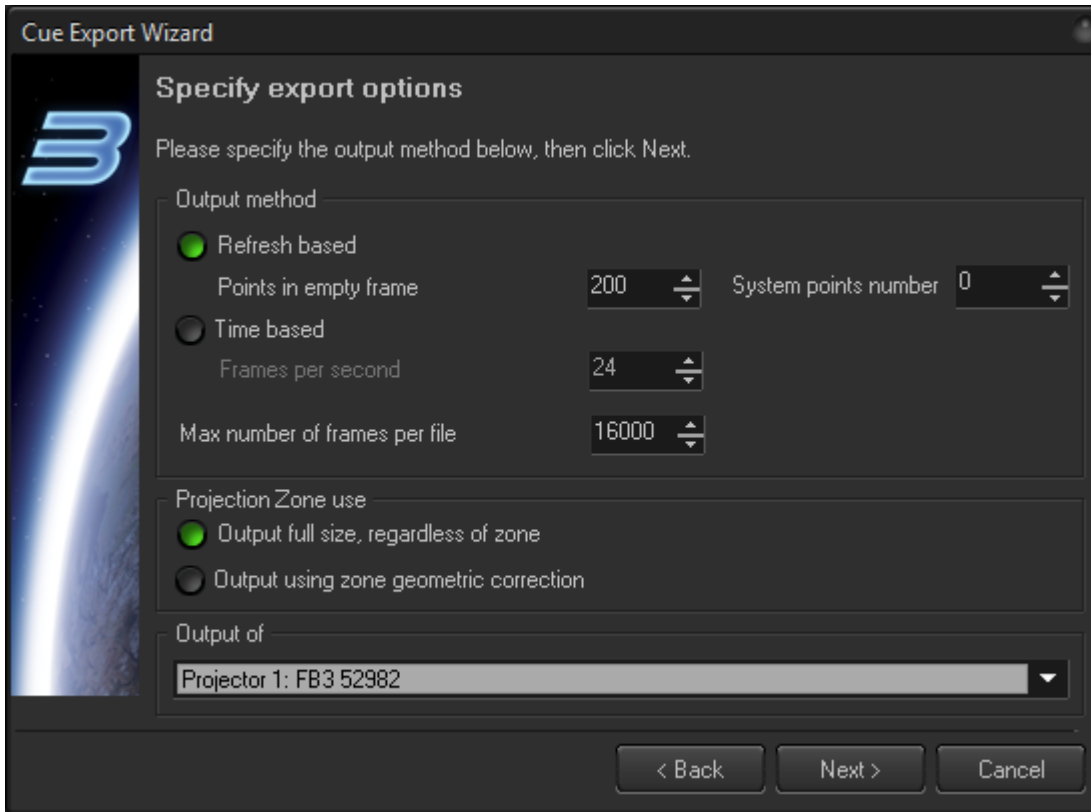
Cue Export Wizard

Specify export options

Please specify the output method below, then click Next.

Output method

Refresh based

Points in empty frame 200

System points number 0

Time based

Frames per second 24

Max number of frames per file 16000

Projection Zone use

Output full size, regardless of zone

Output using zone geometric correction

Output of

Projector 1: FB3 52982

< Back

Next >

Cancel